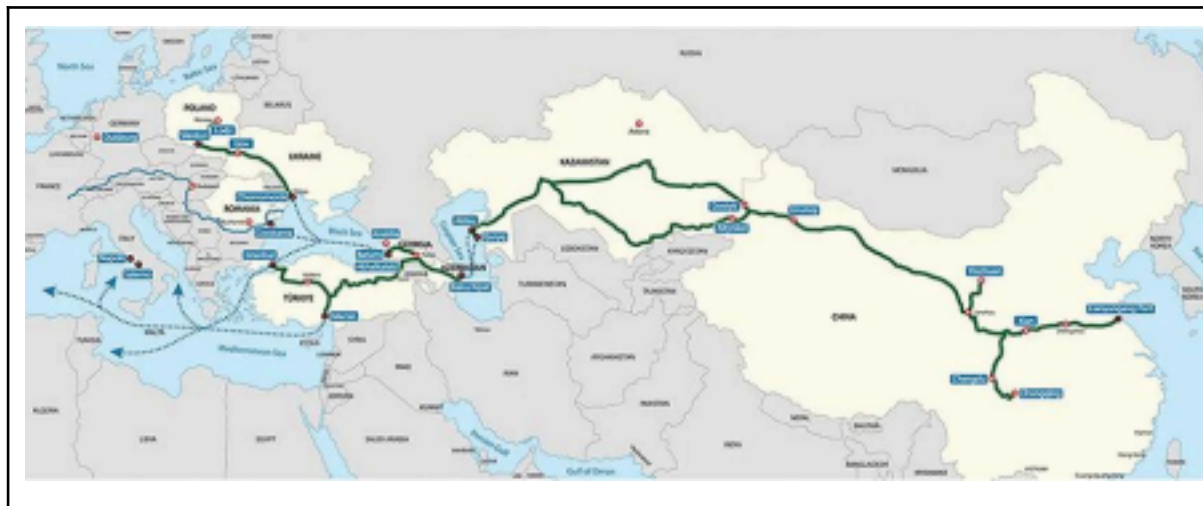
North Sea

Baltic Sea

RUSSIA

POLAND

BELARUS

GERMANY

Lodz

Duisburg

Warsaw

Izov

UKRAINE

FRANCE

ROMANIA

Constanta

Black Sea

Poti

GEORGIA

Batumi

Istanbul

TÜRKIYE

Mersin

AZERBAIJAN

Baku

Aktau

KAZAKHSTAN

Astana

UZBEKISTAN

KYRGYZSTAN

TURKMENISTAN

Dostyk

Khorgos

MONGOLIA

CHINA

Xi'an

Chengdu

Chongqing

Lianyungang

ITALY

Mediterranean Sea

AFGHANISTAN

IRAN

PAKISTAN

INDIA

ALGERIA

LIBYA

EGYPT

SAUDI ARABIA

Gulf of Oman

NORTH KOREA